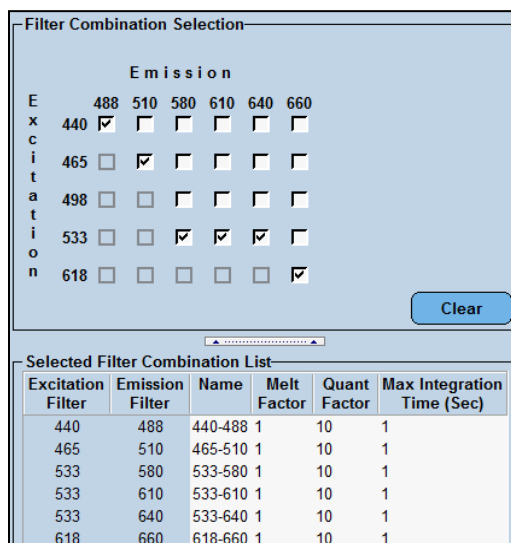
Filter Combination Selection

Emission

Excitation

|  | 488 | 510 | 580 | 610 | 640 | 660 |
|---|---|---|---|---|---|---|
| 440 | ☑ | ☐ | ☐ | ☐ | ☐ | ☐ |
| 465 | ☐ | ☑ | ☐ | ☐ | ☐ | ☐ |
| 498 | ☐ | ☐ | ☐ | ☐ | ☐ | ☐ |
| 533 | ☐ | ☐ | ☑ | ☑ | ☑ | ☐ |
| 618 | ☐ | ☐ | ☐ | ☐ | ☐ | ☑ |

Clear

Selected Filter Combination List

| Excitation Filter | Emission Filter | Name | Melt Factor | Quant Factor | Max Integration Time (Sec) |
|---|---|---|---|---|---|
| 440 | 488 | 440-488 | 1 | 10 | 1 |
| 465 | 510 | 465-510 | 1 | 10 | 1 |
| 533 | 580 | 533-580 | 1 | 10 | 1 |
| 533 | 610 | 533-610 | 1 | 10 | 1 |
| 533 | 640 | 533-640 | 1 | 10 | 1 |
| 618 | 660 | 618-660 | 1 | 10 | 1 |